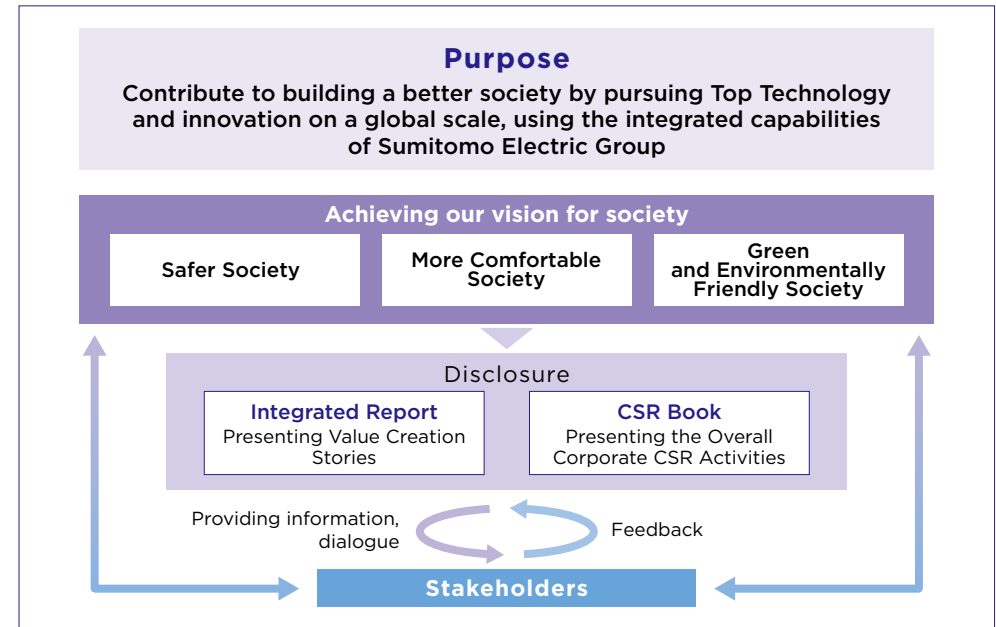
Purpose
Contribute to building a better society by pursuing Top Technology and innovation on a global scale, using the integrated capabilities of Sumitomo Electric Group

Achieving our vision for society

Safer Society

More Comfortable Society

Green and Environmentally Friendly Society

Disclosure

Integrated Report
Presenting Value Creation Stories

CSR Book
Presenting the Overall Corporate CSR Activities

Providing information, dialogue

Feedback

Stakeholders